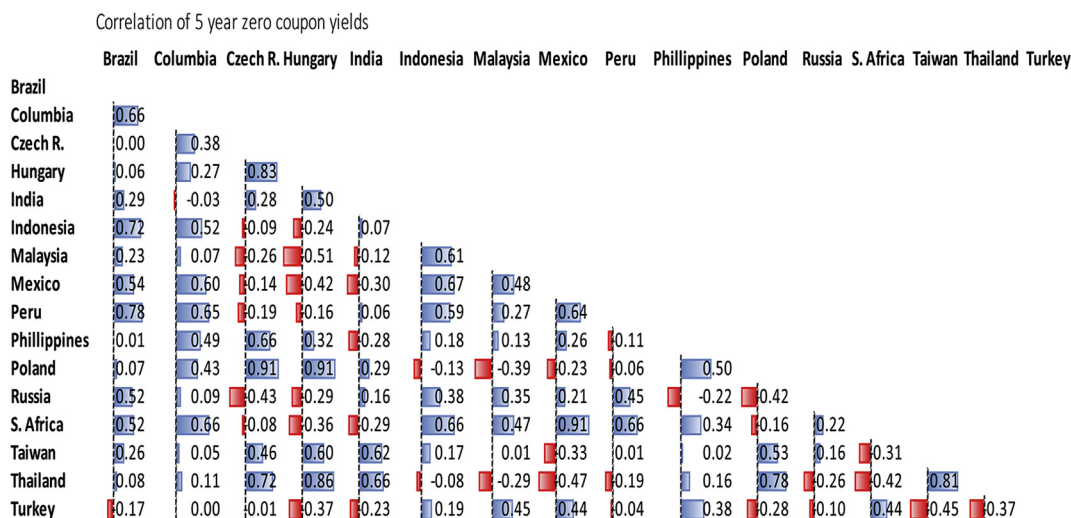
Correlation of 5 year zero coupon yields

| | Brazil | Columbia | Czech R. | Hungary | India | Indonesia | Malaysia | Mexico | Peru | Phillippines | Poland | Russia | S. Africa | Taiwan | Thailand | Turkey |
|---|---|---|---|---|---|---|---|---|---|---|---|---|---|---|---|---|
| Brazil | | | | | | | | | | | | | | | | |
| Columbia | 0.66 | | | | | | | | | | | | | | | |
| Czech R. | 0.00 | 0.38 | | | | | | | | | | | | | | |
| Hungary | 0.06 | 0.27 | 0.83 | | | | | | | | | | | | | |
| India | 0.29 | -0.03 | 0.28 | 0.50 | | | | | | | | | | | | |
| Indonesia | 0.72 | 0.52 | -0.09 | -0.24 | 0.07 | | | | | | | | | | | |
| Malaysia | 0.23 | 0.07 | -0.26 | -0.51 | -0.12 | 0.61 | | | | | | | | | | |
| Mexico | 0.54 | 0.60 | -0.14 | -0.42 | -0.30 | 0.67 | 0.48 | | | | | | | | | |
| Peru | 0.78 | 0.65 | -0.19 | -0.16 | 0.06 | 0.59 | 0.27 | 0.64 | | | | | | | | |
| Phillippines | 0.01 | 0.49 | 0.66 | 0.32 | -0.28 | 0.18 | 0.13 | 0.26 | -0.11 | | | | | | | |
| Poland | 0.07 | 0.43 | 0.91 | 0.91 | 0.29 | -0.13 | -0.39 | -0.23 | -0.06 | 0.50 | | | | | | |
| Russia | 0.52 | 0.09 | -0.43 | -0.29 | 0.16 | 0.38 | 0.35 | 0.21 | 0.45 | -0.22 | -0.42 | | | | | |
| S. Africa | 0.52 | 0.66 | -0.08 | -0.36 | -0.29 | 0.66 | 0.47 | 0.91 | 0.66 | 0.34 | -0.16 | 0.22 | | | | |
| Taiwan | 0.26 | 0.05 | 0.46 | 0.60 | 0.62 | 0.17 | 0.01 | -0.33 | 0.01 | 0.02 | 0.53 | 0.16 | -0.31 | | | |
| Thailand | 0.08 | 0.11 | 0.72 | 0.86 | 0.66 | -0.08 | -0.29 | -0.47 | -0.19 | 0.16 | 0.78 | -0.26 | -0.42 | 0.81 | | |
| Turkey | -0.17 | 0.00 | -0.01 | -0.37 | -0.23 | 0.19 | 0.45 | 0.44 | 0.04 | 0.38 | -0.28 | 0.10 | 0.44 | -0.45 | -0.37 | |